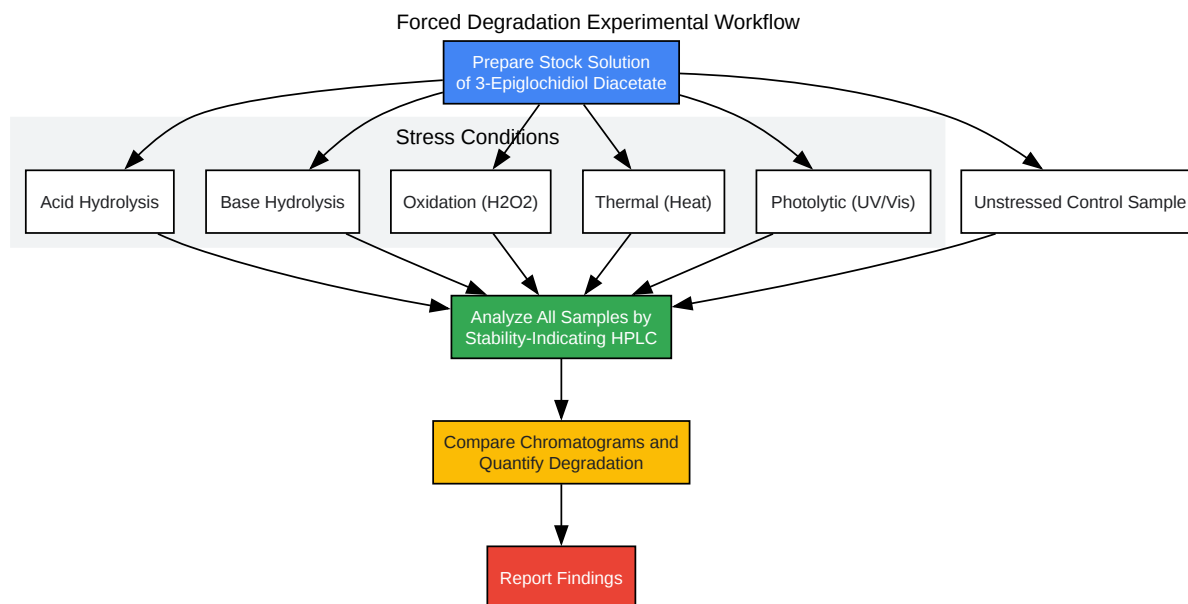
Forced Degradation Experimental Workflow

Prepare Stock Solution of 3-Epiglochidiol Diacetate

Stress Conditions

Acid Hydrolysis

Base Hydrolysis

Oxidation (H2O2)

Thermal (Heat)

Photolytic (UV/Vis)

Unstressed Control Sample

Analyze All Samples by Stability-Indicating HPLC

Compare Chromatograms and Quantify Degradation

Report Findings